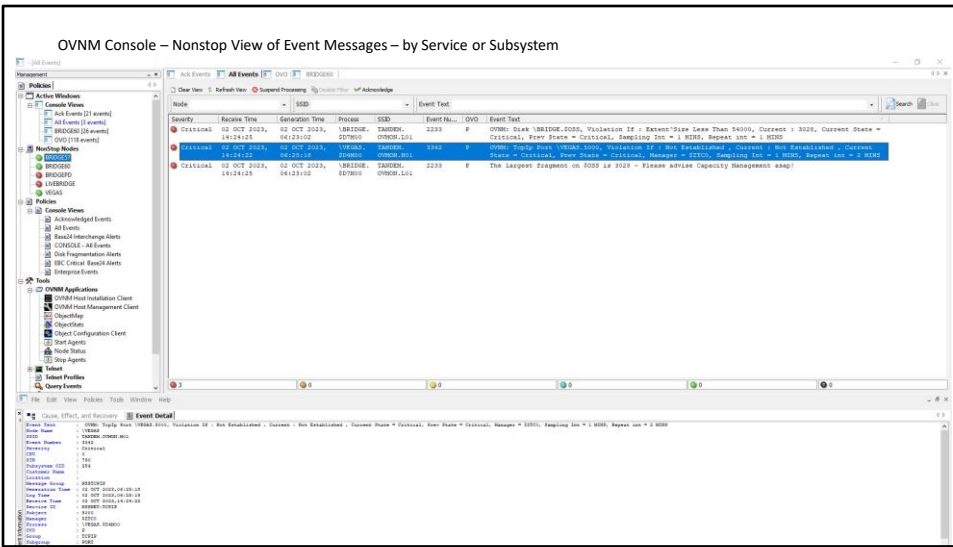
OVNM Console – Nonstop View of Event Messages – by Service or Subsystem

- [All Events]

Management

Policies

Active Windows
Console Views
Ack Events [21 events]
All Events [3 events]
BRIDGE60 [26 events]
OVO [118 events]
NonStop Nodes
BRIDGE57
BRIDGE60
BRIDGEFD
LIVEBRIDGE
VEGAS
Policies
Console Views
Acknowledged Events
All Events
Base24 Interchange Alerts
CONSOLE - All Events
Disk Fragmentation Alerts
EBC Critical Base24 Alerts
Enterprise Events
Tools
OVNM Applications
OVNM Host Installation Client
OVNM Host Management Client
ObjectMap
ObjectStats
Object Configuration Client
Start Agents
Node Status
Stop Agents
Telnet
Telnet Profiles
Query Events

Ack Events | All Events | OVO | BRIDGE60

Clear View | Refresh View | Suspend Processing | Disable Filter | Acknowledge

Node | SSID | Event Text | Search | Clear

| Severity | Receive Time | Generation Time | Process | SSID | Event Nu... | OVO | Event Text |
|---|---|---|---|---|---|---|---|
| Critical | 02 OCT 2023, 14:24:25 | 02 OCT 2023, 06:23:02 | \BRIDGE. $D7MS0 | TANDEM. OVNOH.L01 | 2233 | P | OVNM: Disk \BRIDGE.$OSS, Violation If : Extent'Size Less Than 54000, Current : 3028, Current State = Critical, Prev State = Critical, Sampling Int = 1 MINS, Repeat int = 1 MINS |
| Critical | 02 OCT 2023, 14:24:22 | 02 OCT 2023, 06:25:18 | \VEGAS. $D4M00 | TANDEM. OVNOH.N01 | 5342 | P | OVNM: TcpIp Port \VEGAS.5000, Violation If : Not Established , Current : Not Established , Current State = Critical, Prev State = Critical, Manager = $ZTC0, Sampling Int = 1 MINS, Repeat int = 2 MINS |
| Critical | 02 OCT 2023, 14:24:25 | 02 OCT 2023, 06:23:02 | \BRIDGE. $D7MS0 | TANDEM. OVNOH.L01 | 2233 | P | The largest fragment on $OSS is 3028 - Please advise Capacity Management asap! |

3 | 0 | 0 | 0 | 0 | 0

File Edit View Policies Tools Window Help

Cause, Effect, and Recovery | Event Detail

Event Text : OVNM: TcpIp Port \VEGAS.5000, Violation If : Not Established , Current : Not Established , Current State = Critical, Prev State = Critical, Manager = $ZTC0, Sampling Int = 1 MINS, Repeat int = 2 MINS
Node Name : \VEGAS
SSID : TANDEM.OVNOH.N01
Event Number : 5342
Severity : Critical
CPU : 4
PIN : 756
Subsystem SSID : 254
Customer Name :
Location :
Message Group : NSETCPIP
Generation Time : 02 OCT 2023,06:25:18
Log Time : 02 OCT 2023,06:25:18
Receive Time : 02 OCT 2023,14:09:22
Service ID : NSPNET-TCPIP
Subject : 5000
Manager : $ZTC0
Process : \VEGAS.$D4M00
OVO : P
Group : TCPIP
Subgroup : PORT